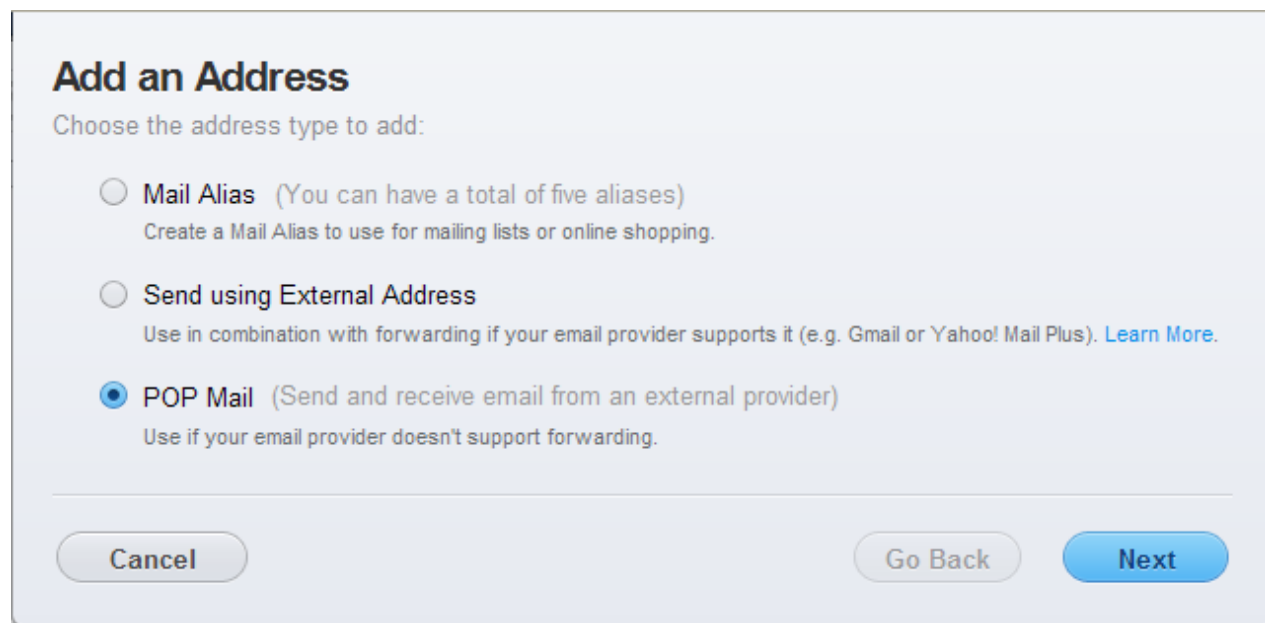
Add an Address

Choose the address type to add:

Mail Alias (You can have a total of five aliases)
Create a Mail Alias to use for mailing lists or online shopping.

Send using External Address
Use in combination with forwarding if your email provider supports it (e.g. Gmail or Yahoo! Mail Plus). Learn More.

POP Mail (Send and receive email from an external provider)
Use if your email provider doesn't support forwarding.

Cancel

Go Back

Next